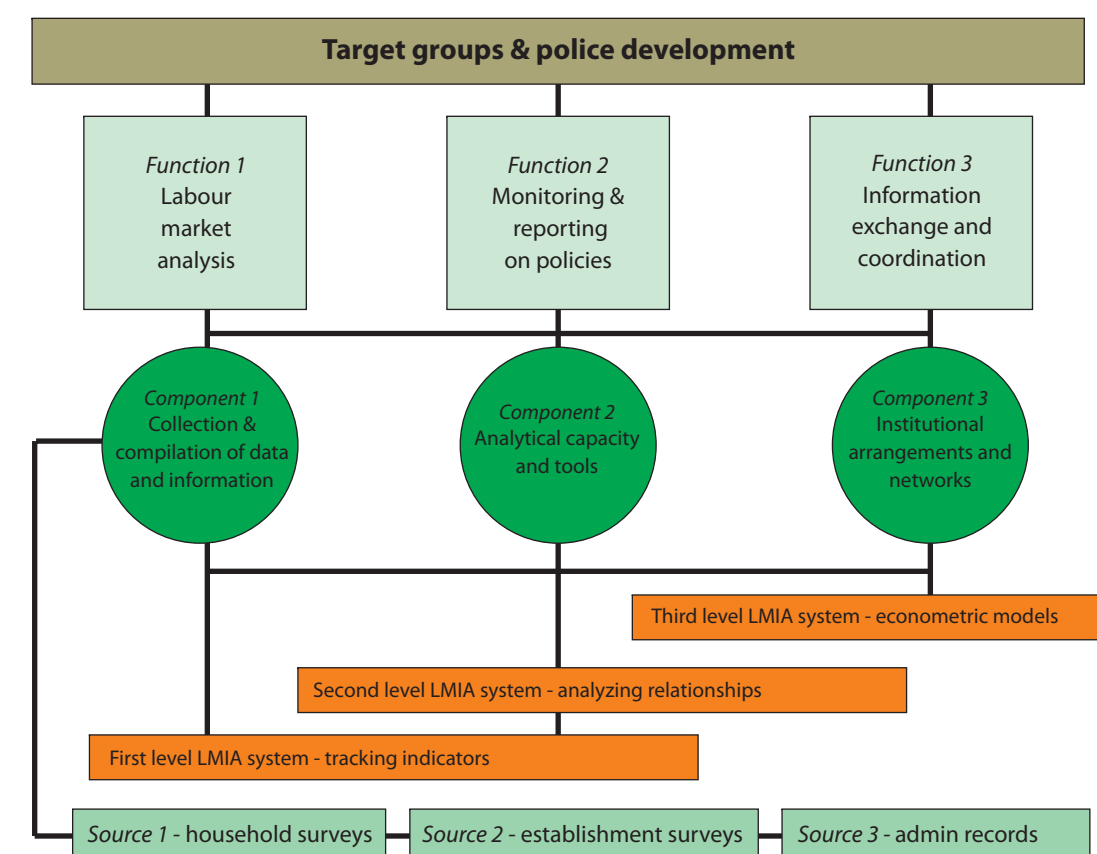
Target groups & police development

Function 1
Labour market analysis

Function 2
Monitoring & reporting on policies

Function 3
Information exchange and coordination

Component 1
Collection & compilation of data and information

Component 2
Analytical capacity and tools

Component 3
Institutional arrangements and networks

Third level LMIA system - econometric models

Second level LMIA system - analyzing relationships

First level LMIA system - tracking indicators

Source 1 - household surveys

Source 2 - establishment surveys

Source 3 - admin records